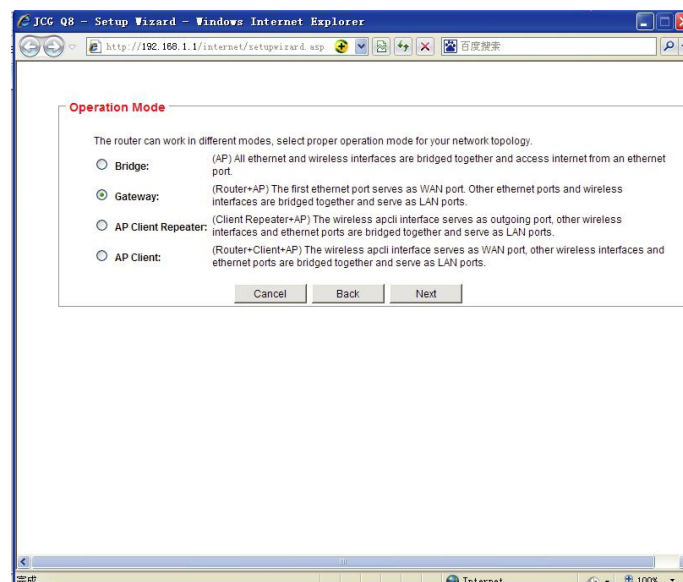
JCG Q8 - Setup Wizard - Windows Internet Explorer

http://192.168.1.1/internet/setupwizard.asp

百度搜索

Operation Mode

The router can work in different modes, select proper operation mode for your network topology.

Bridge: (AP) All ethernet and wireless interfaces are bridged together and access internet from an ethernet port.

Gateway: (Router+AP) The first ethernet port serves as WAN port. Other ethernet ports and wireless interfaces are bridged together and serve as LAN ports.

AP Client Repeater: (Client Repeater+AP) The wireless apcli interface serves as outgoing port, other wireless interfaces and ethernet ports are bridged together and serve as LAN ports.

AP Client: (Router+Client+AP) The wireless apcli interface serves as WAN port, other wireless interfaces and ethernet ports are bridged together and serve as LAN ports.

Cancel Back Next

完成

Internet

100%